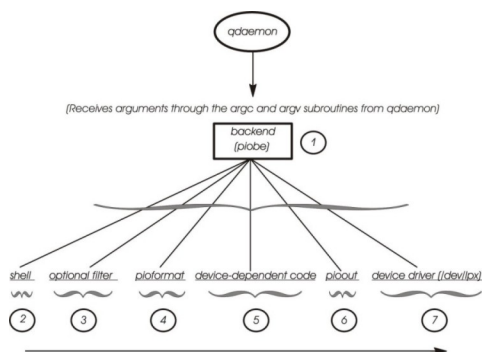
qdaemon

(Receives arguments through the argc and argv subroutines from qdaemon)

backend (piobe)

1

shell

optional filter

pioformat

device-dependent code

pioout

device driver (/dev/lpx)

2

3

4

5

6

7